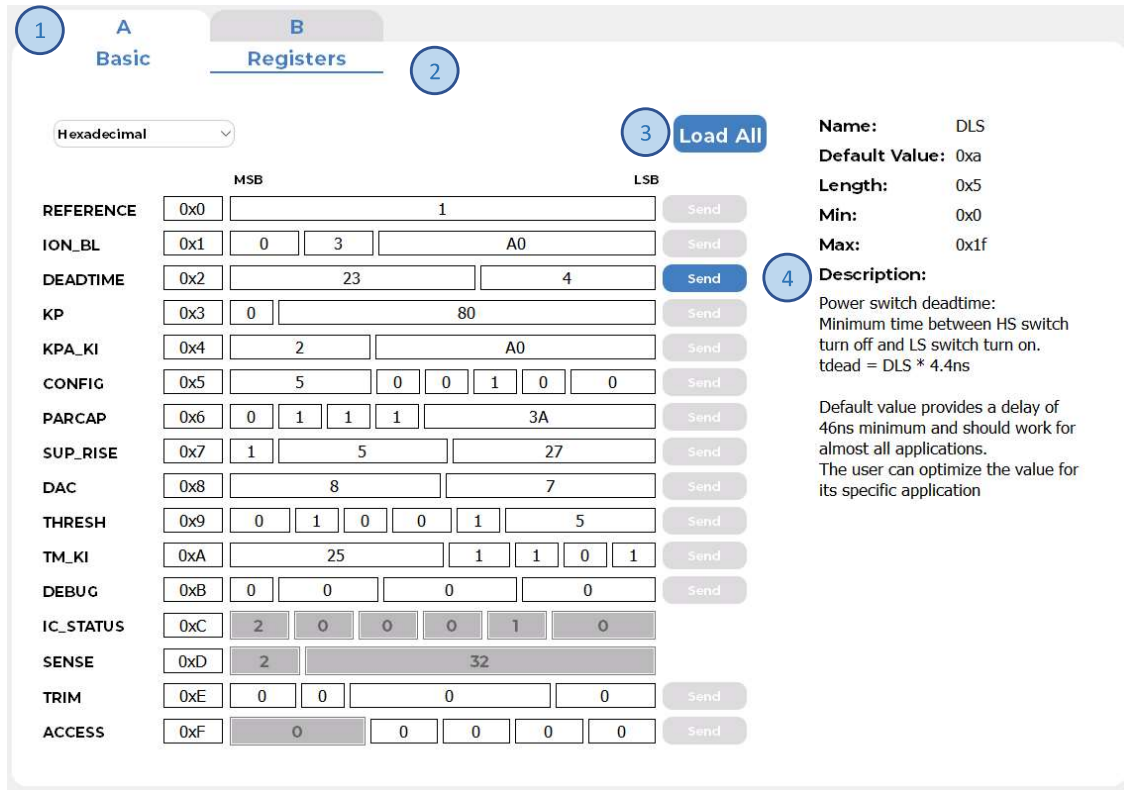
1

A
Basic

B
Registers

2

Hexadecimal

3 Load All

MSB LSB

| | | | |
|---|---|---|---|
| REFERENCE | 0x0 | 1 | Send |
| ION_BL | 0x1 | 0 \| 3 \| A0 | Send |
| DEADTIME | 0x2 | 23 \| 4 | Send |
| KP | 0x3 | 0 \| 80 | Send |
| KPA_KI | 0x4 | 2 \| A0 | Send |
| CONFIG | 0x5 | 5 \| 0 \| 0 \| 1 \| 0 \| 0 | Send |
| PARCAP | 0x6 | 0 \| 1 \| 1 \| 1 \| 3A | Send |
| SUP_RISE | 0x7 | 1 \| 5 \| 27 | Send |
| DAC | 0x8 | 8 \| 7 | Send |
| THRESH | 0x9 | 0 \| 1 \| 0 \| 0 \| 1 \| 5 | Send |
| TM_KI | 0xA | 25 \| 1 \| 1 \| 0 \| 1 | Send |
| DEBUG | 0xB | 0 \| 0 \| 0 \| 0 | Send |
| IC_STATUS | 0xC | 2 \| 0 \| 0 \| 0 \| 1 \| 0 | |
| SENSE | 0xD | 2 \| 32 | |
| TRIM | 0xE | 0 \| 0 \| 0 \| 0 | Send |
| ACCESS | 0xF | 0 \| 0 \| 0 \| 0 \| 0 | Send |

Name: DLS
Default Value: 0xa
Length: 0x5
Min: 0x0
Max: 0x1f

4 Description:

Power switch deadtime:
Minimum time between HS switch turn off and LS switch turn on.
tdead = DLS * 4.4ns

Default value provides a delay of 46ns minimum and should work for almost all applications.
The user can optimize the value for its specific application